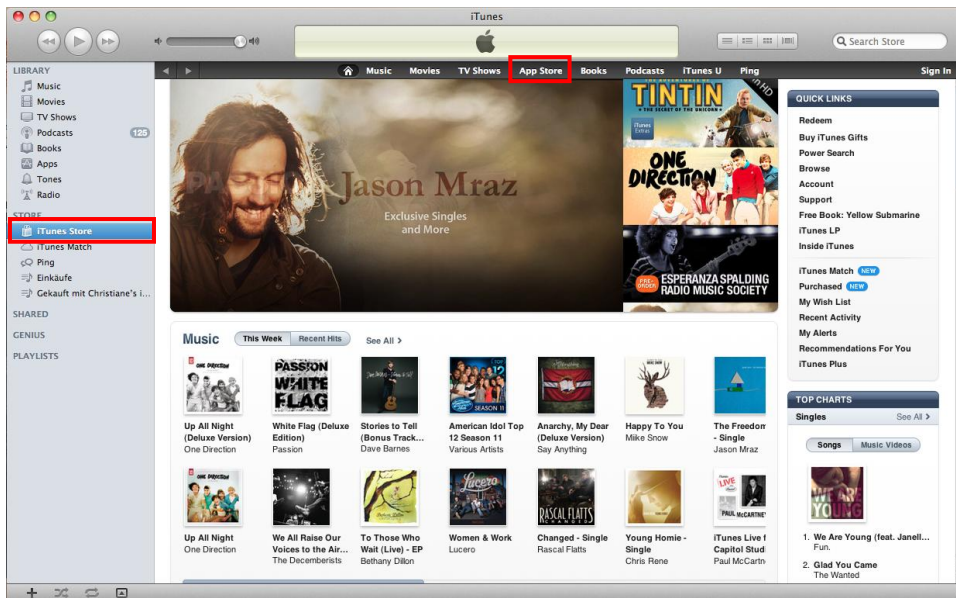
iTunes

Search Store

LIBRARY
Music
Movies
TV Shows
Podcasts 125
Books
Apps
Tones
Radio

STORE
iTunes Store
iTunes Match
Ping
Einkäufe
Gekauft mit Christiane's i...

SHARED
GENIUS
PLAYLISTS

Music Movies TV Shows App Store Books Podcasts iTunes U Ping Sign In

Jason Mraz
Exclusive Singles and More

TINTIN
ONE DIRECTION
ESPERANZA SPALDING RADIO MUSIC SOCIETY

QUICK LINKS
Redeem
Buy iTunes Gifts
Power Search
Browse
Account
Support
Free Book: Yellow Submarine
iTunes LP
Inside iTunes

iTunes Match NEW
Purchased NEW
My Wish List
Recent Activity
My Alerts
Recommendations For You
iTunes Plus

TOP CHARTS
Singles See All >
Songs Music Videos

1. We Are Young (feat. Janell... Fun.
2. Glad You Came The Wanted

Music This Week Recent Hits See All >

Up All Night (Deluxe Version) One Direction
White Flag (Deluxe Edition) Passion
Stories to Tell (Bonus Track... Dave Barnes
American Idol Top 12 Season 11 Various Artists
Anarchy, My Dear (Deluxe Version) Say Anything
Happy To You Mike Snow
The Freedom - Single Jason Mraz

Up All Night One Direction
We All Raise Our Voices to the Air... The Decemberists
To Those Who Wait (Live) - EP Bethany Dillon
Women & Work Lucero
Changed - Single Rascal Flatts
Young Homie - Single Chris Rene
iTunes Live f Capitol Studi Paul McCartn